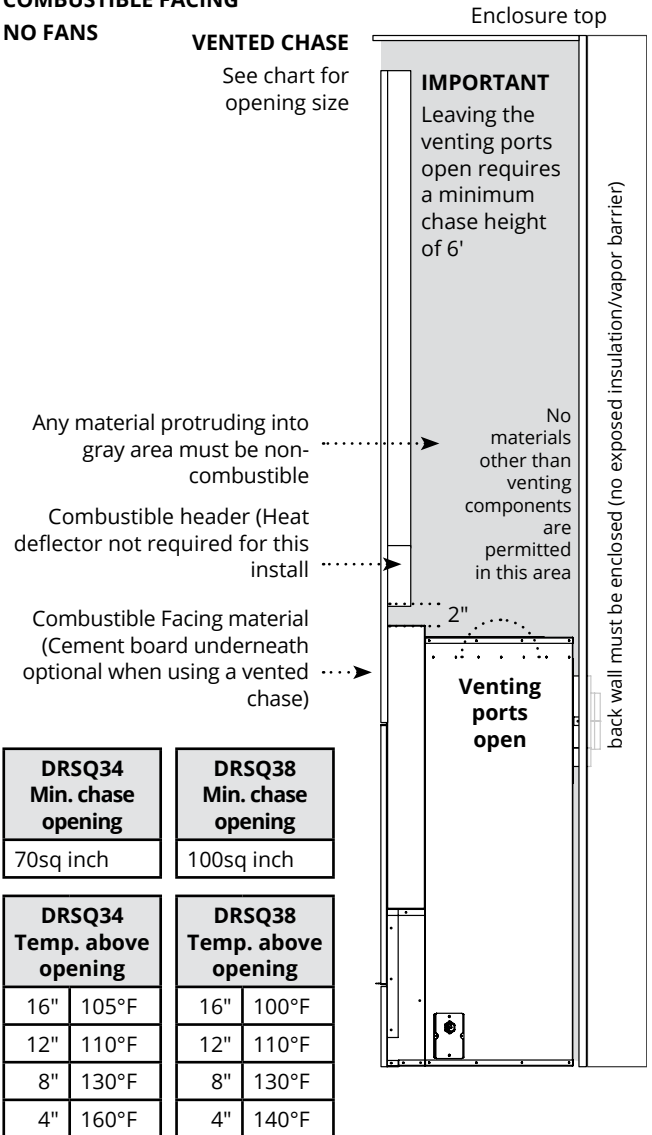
COMBUSTIBLE FACING

NO FANS

Enclosure top

VENTED CHASE

See chart for opening size

IMPORTANT
Leaving the venting ports open requires a minimum chase height of 6'

back wall must be enclosed (no exposed insulation/vapor barrier)

Any material protruding into gray area must be non-combustible

No materials other than venting components are permitted in this area

Combustible header (Heat deflector not required for this install

2"

Combustible Facing material (Cement board underneath optional when using a vented chase)

Venting ports open

| DRSQ34 Min. chase opening |
|---|
| 70sq inch |

| DRSQ38 Min. chase opening |
|---|
| 100sq inch |

| DRSQ34 Temp. above opening | |
|---|---|
| 16" | 105°F |
| 12" | 110°F |
| 8" | 130°F |
| 4" | 160°F |

| DRSQ38 Temp. above opening | |
|---|---|
| 16" | 100°F |
| 12" | 110°F |
| 8" | 130°F |
| 4" | 140°F |